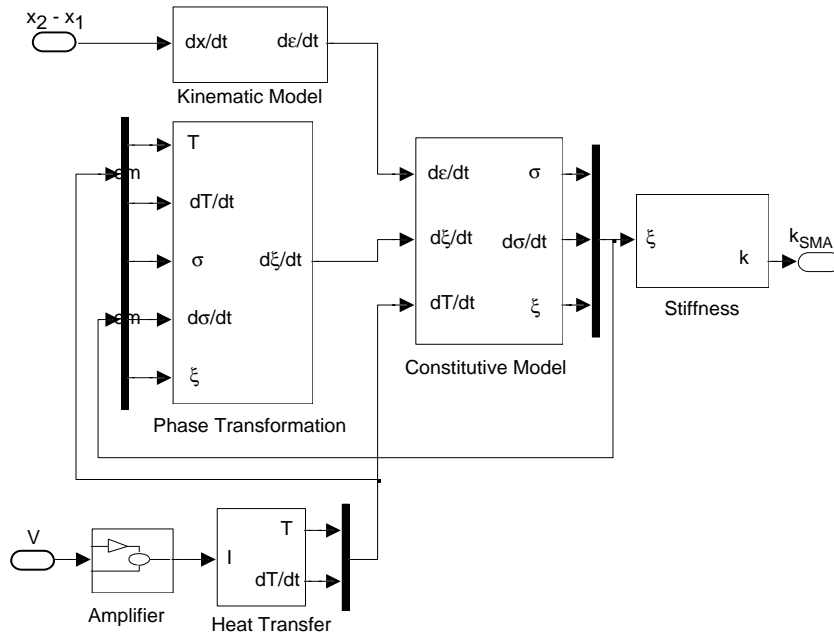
$x_2 - x_1$

dx/dt

dε/dt

Kinematic Model

T

em

dT/dt

σ

dξ/dt

em

dσ/dt

ξ

Phase Transformation

dε/dt

σ

dξ/dt

dσ/dt

dT/dt

ξ

Constitutive Model

ξ

k

$k_{SMA}$

Stiffness

V

Amplifier

T

I

dT/dt

Heat Transfer